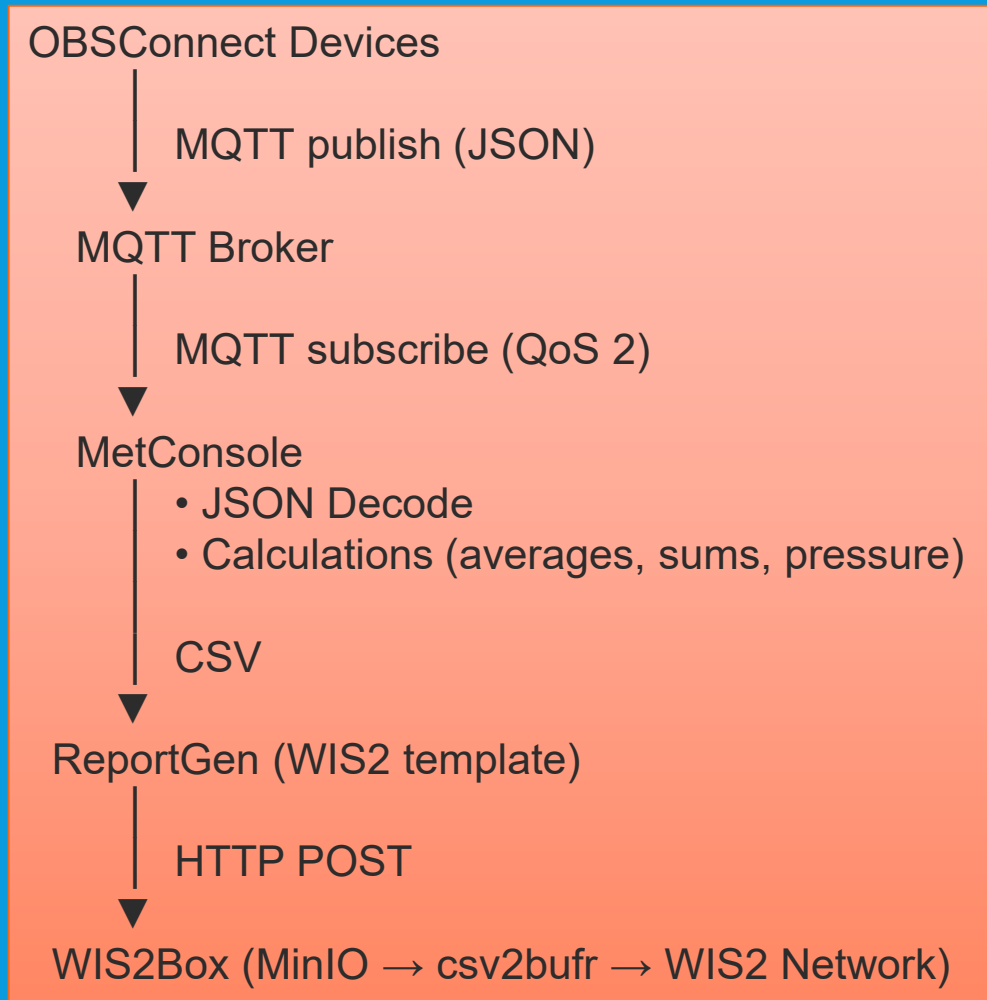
OBSConnect Devices

MQTT publish (JSON)

MQTT Broker

MQTT subscribe (QoS 2)

MetConsole

• JSON Decode
• Calculations (averages, sums, pressure)

CSV

ReportGen (WIS2 template)

HTTP POST

WIS2Box (MinIO → csv2bufr → WIS2 Network)